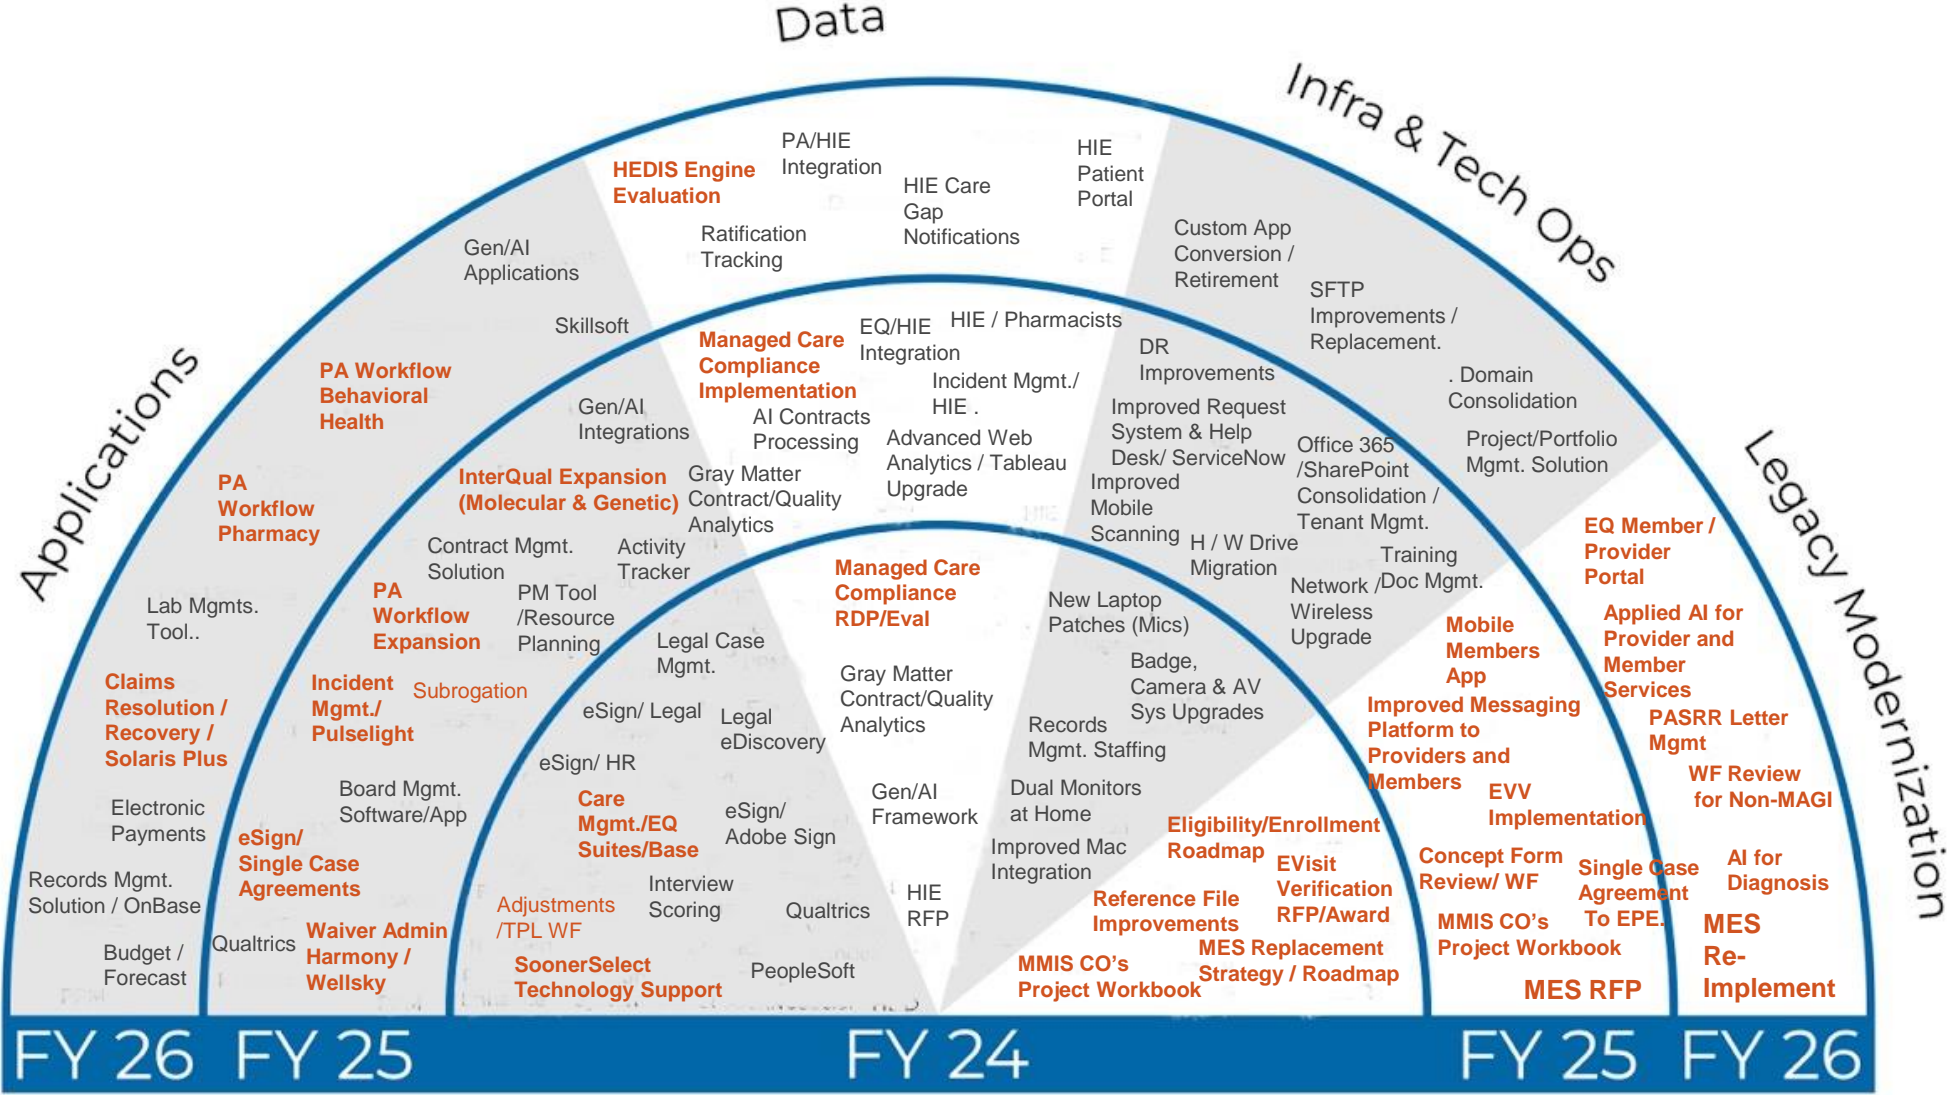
Data

Infra & Tech Ops

Legacy Modernization

Applications

HEDIS Engine Evaluation

PA/HIE Integration

HIE Care Gap Notifications

HIE Patient Portal

Ratification Tracking

Gen/AI Applications

Custom App Conversion / Retirement

SFTP Improvements / Replacement.

Skillsoft

Managed Care Compliance Implementation

EQ/HIE Integration

HIE / Pharmacists

DR Improvements

. Domain Consolidation

PA Workflow Behavioral Health

Gen/AI Integrations

AI Contracts Processing

Incident Mgmt./ HIE .

Improved Request System & Help Desk/ ServiceNow

Office 365 /SharePoint Consolidation / Tenant Mgmt.

Project/Portfolio Mgmt. Solution

Advanced Web Analytics / Tableau Upgrade

InterQual Expansion (Molecular & Genetic)

Gray Matter Contract/Quality Analytics

Improved Mobile Scanning

PA Workflow Pharmacy

H / W Drive Migration

Training /Doc Mgmt.

EQ Member / Provider Portal

Contract Mgmt. Solution

Activity Tracker

Managed Care Compliance RDP/Eval

New Laptop Patches (Mics)

Network Wireless Upgrade

Lab Mgmts. Tool..

PA Workflow Expansion

PM Tool /Resource Planning

Mobile Members App

Applied AI for Provider and Member Services

Legal Case Mgmt.

Badge, Camera & AV Sys Upgrades

Gray Matter Contract/Quality Analytics

Claims Resolution / Recovery / Solaris Plus

Incident Mgmt./ Pulselight

Subrogation

eSign/ Legal

Legal eDiscovery

Records Mgmt. Staffing

Improved Messaging Platform to Providers and Members

PASRR Letter Mgmt

eSign/ HR

Dual Monitors at Home

EVV Implementation

WF Review for Non-MAGI

Electronic Payments

Board Mgmt. Software/App

Gen/AI Framework

Care Mgmt./EQ Suites/Base

eSign/ Adobe Sign

Eligibility/Enrollment Roadmap

eSign/ Single Case Agreements

Improved Mac Integration

EVisit Verification RFP/Award

Concept Form Review/ WF

Single Case Agreement To EPE.

AI for Diagnosis

Records Mgmt. Solution / OnBase

Interview Scoring

HIE RFP

Reference File Improvements

Adjustments /TPL WF

Qualtrics

MMIS CO's Project Workbook

MES Re-Implement

Waiver Admin Harmony / Wellsky

Qualtrics

MES Replacement Strategy / Roadmap

Budget / Forecast

SoonerSelect Technology Support

PeopleSoft

MMIS CO's Project Workbook

MES RFP

FY 26 FY 25 FY 24 FY 25 FY 26